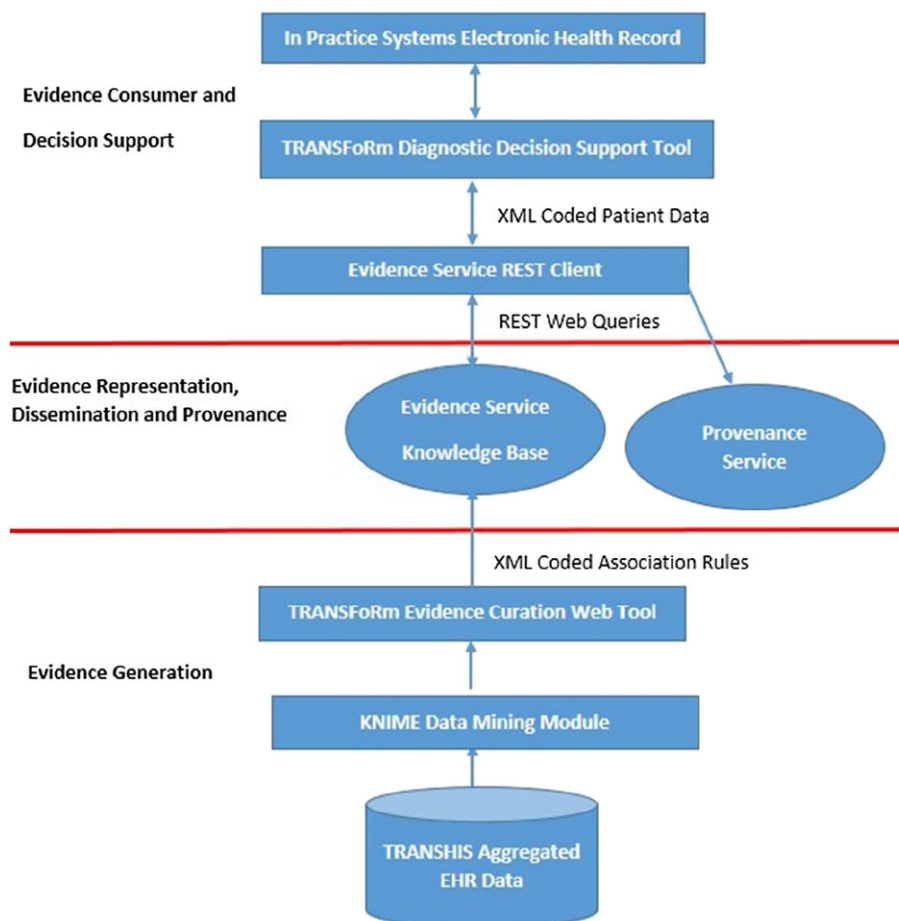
In Practice Systems Electronic Health Record

Evidence Consumer and Decision Support

TRANSFoRm Diagnostic Decision Support Tool

XML Coded Patient Data

Evidence Service REST Client

REST Web Queries

Evidence Representation, Dissemination and Provenance

Evidence Service Knowledge Base

Provenance Service

XML Coded Association Rules

TRANSFoRm Evidence Curation Web Tool

Evidence Generation

KNIME Data Mining Module

TRANSHIS Aggregated EHR Data